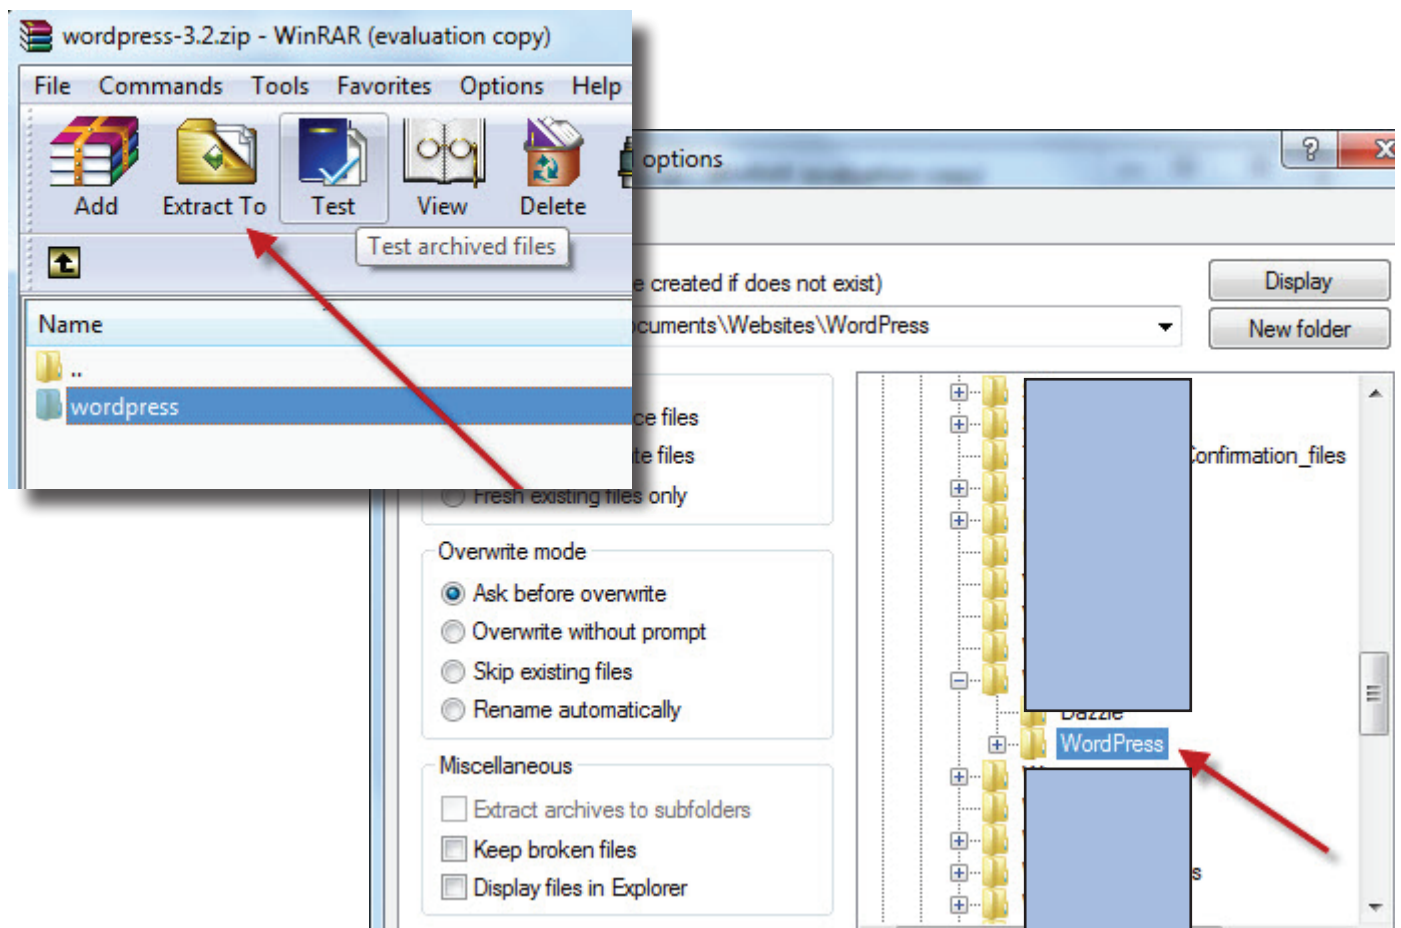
wordpress-3.2.zip - WinRAR (evaluation copy)

File Commands Tools Favorites Options Help

Add Extract To Test View Delete

Test archived files

Name

..

wordpress

options

?

X

e created if does not exist)

cuments\Websites\WordPress

Display

New folder

ce files

te files

Fresh existing files only

Overwrite mode

Ask before overwrite

Overwrite without prompt

Skip existing files

Rename automatically

Miscellaneous

Extract archives to subfolders

Keep broken files

Display files in Explorer

Confirmation_files

Dazzle

WordPress

s